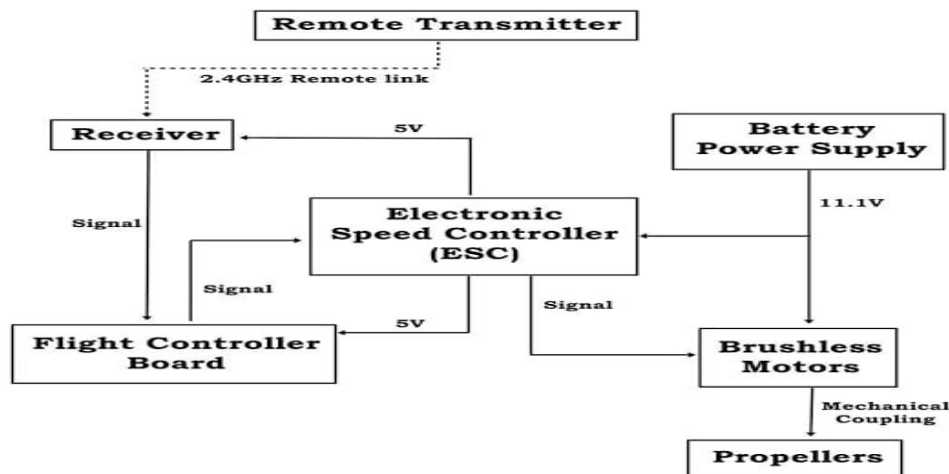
Remote Transmitter

2.4GHz Remote link

Receiver

5V

Battery Power Supply

Signal

Electronic Speed Controller (ESC)

11.1V

Signal

Signal

5V

Flight Controller Board

Brushless Motors

Mechanical Coupling

Propellers